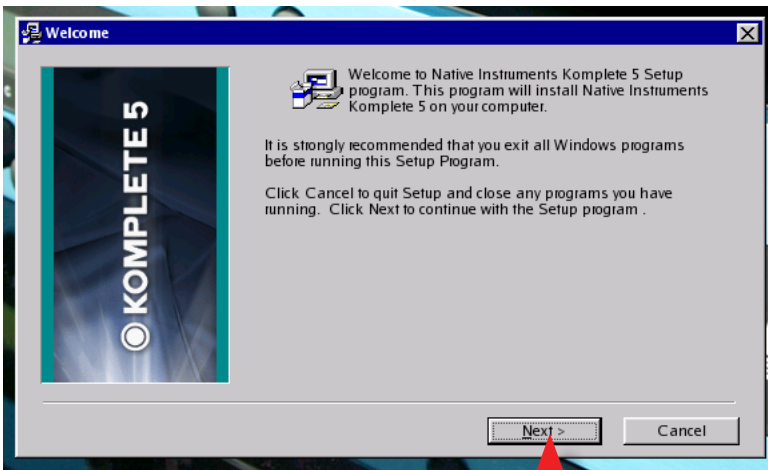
Welcome

KOMPLETE 5

Welcome to Native Instruments Komplete 5 Setup program. This program will install Native Instruments Komplete 5 on your computer.

It is strongly recommended that you exit all Windows programs before running this Setup Program.

Click Cancel to quit Setup and close any programs you have running. Click Next to continue with the Setup program .

Next >

Cancel